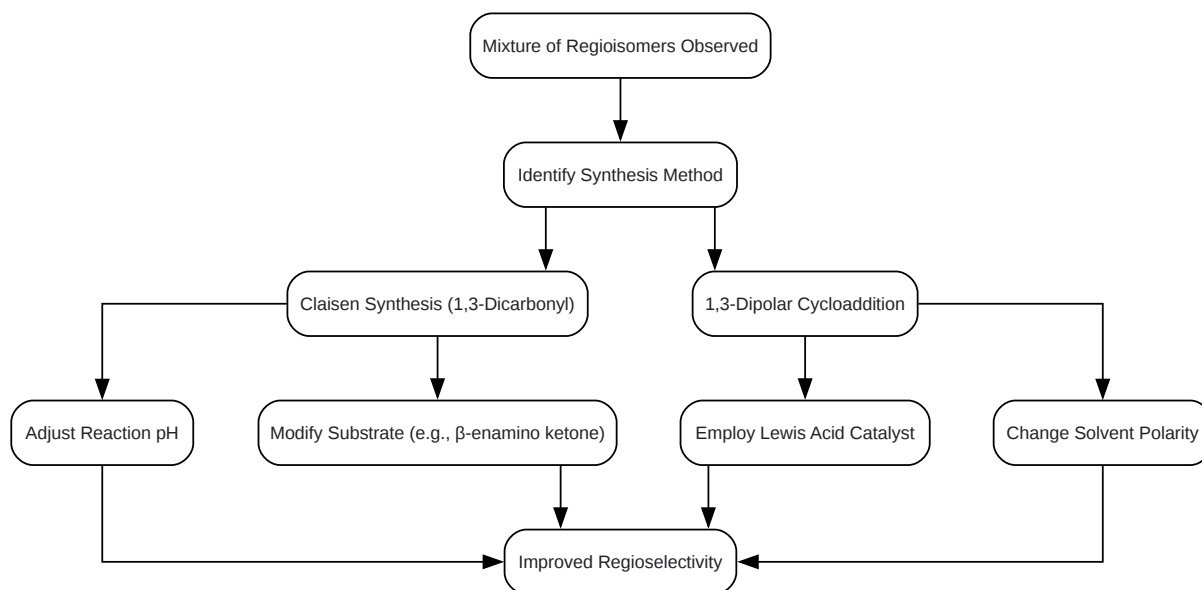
Mixture of Regioisomers Observed

Identify Synthesis Method

Claisen Synthesis (1,3-Dicarbonyl)

1,3-Dipolar Cycloaddition

Adjust Reaction pH

Modify Substrate (e.g., β-enamino ketone)

Employ Lewis Acid Catalyst

Change Solvent Polarity

Improved Regioselectivity